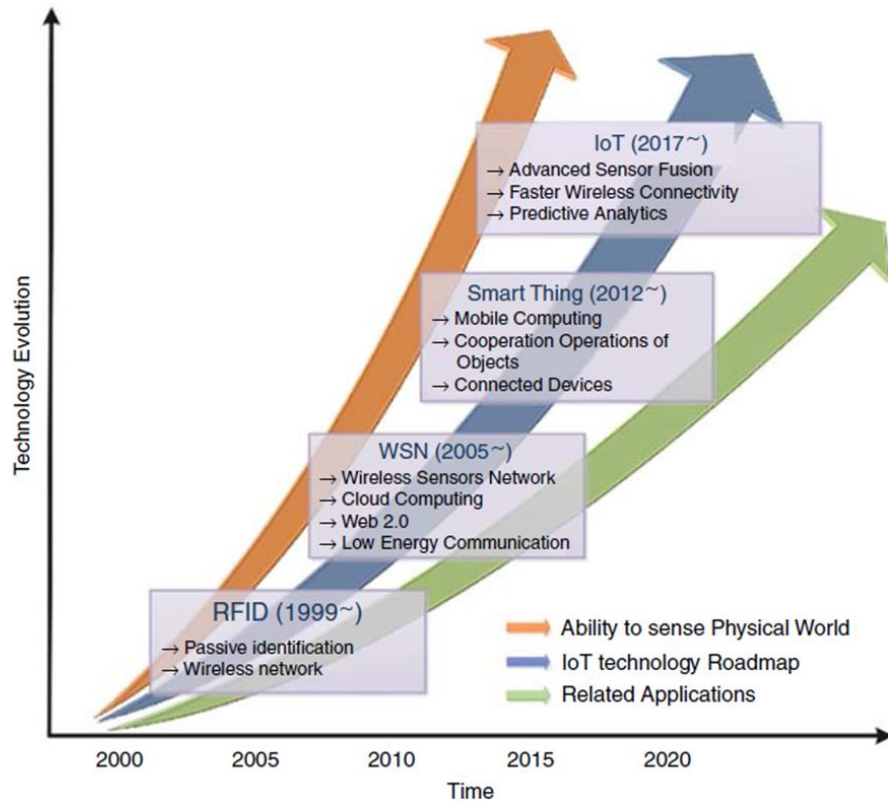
Technology Evolution

IoT (2017~)
→ Advanced Sensor Fusion
→ Faster Wireless Connectivity
→ Predictive Analytics

Smart Thing (2012~)
→ Mobile Computing
→ Cooperation Operations of Objects
→ Connected Devices

WSN (2005~)
→ Wireless Sensors Network
→ Cloud Computing
→ Web 2.0
→ Low Energy Communication

RFID (1999~)
→ Passive identification
→ Wireless network

Ability to sense Physical World
IoT technology Roadmap
Related Applications

2000 2005 2010 2015 2020
Time